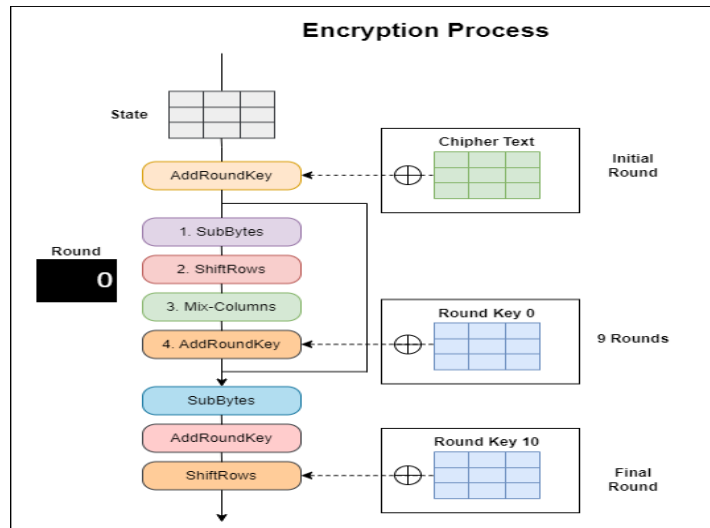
Encryption Process

State

AddRoundKey

Chipher Text

Initial Round

Round

0

1. SubBytes

2. ShiftRows

3. Mix-Columns

4. AddRoundKey

Round Key 0

9 Rounds

SubBytes

AddRoundKey

ShiftRows

Round Key 10

Final Round